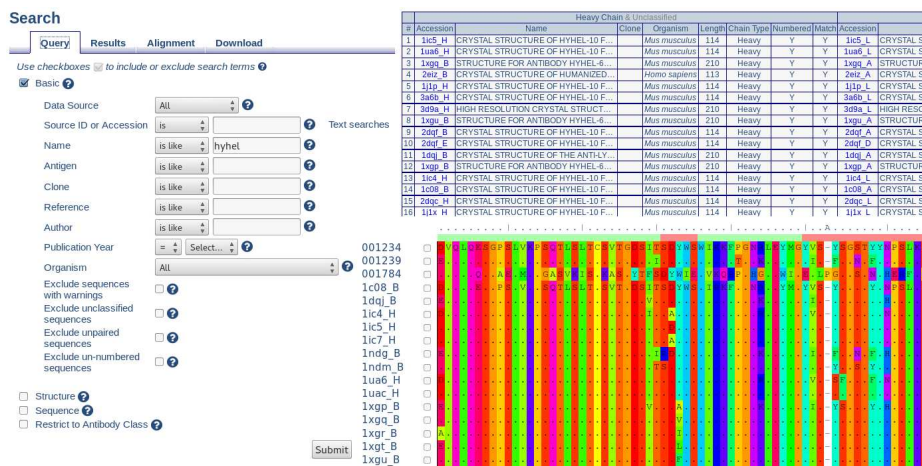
Search

Query | Results | Alignment | Download

Use checkboxes to include or exclude search terms

Basic

| | | | |
|---|---|---|---|
| Data Source | All | | |
| Source ID or Accession | is | | Text searches |
| Name | is like | hyhel | |
| Antigen | is like | | |
| Clone | is like | | |
| Reference | is like | | |
| Author | is like | | |
| Publication Year | = | Select... | |
| Organism | All | | |

Exclude sequences with warnings
Exclude unclassified sequences
Exclude unpaired sequences
Exclude un-numbered sequences

Structure
Sequence
Restrict to Antibody Class

Submit

Heavy Chain & Unclassified

| # | Accession | Name | Clone | Organism | Length | Chain Type | Numbered | Match | Accession | |
|---|---|---|---|---|---|---|---|---|---|---|
| 1 | 1ic5_H | CRYSTAL STRUCTURE OF HYHEL-10 F... | | Mus musculus | 114 | Heavy | Y | Y | 1ic5_L | CRYSTAL S |
| 2 | 1ua6_H | CRYSTAL STRUCTURE OF HYHEL-10 F... | | Mus musculus | 114 | Heavy | Y | Y | 1ua6_L | CRYSTAL S |
| 3 | 1xgq_B | STRUCTURE FOR ANTIBODY HYHEL-6... | | Mus musculus | 210 | Heavy | Y | Y | 1xgq_A | STRUCTUR |
| 4 | 2eiz_B | CRYSTAL STRUCTURE OF HUMANIZED... | | Homo sapiens | 113 | Heavy | Y | Y | 2eiz_A | CRYSTAL S |
| 5 | 1j1p_H | CRYSTAL STRUCTURE OF HYHEL-10 F... | | Mus musculus | 114 | Heavy | Y | Y | 1j1p_L | CRYSTAL S |
| 6 | 3a6b_H | CRYSTAL STRUCTURE OF HYHEL-10 F... | | Mus musculus | 114 | Heavy | Y | Y | 3a6b_L | CRYSTAL S |
| 7 | 3d9a_H | HIGH RESOLUTION CRYSTAL STRUCT... | | Mus musculus | 114 | Heavy | Y | Y | 3d9a_L | HIGH RESC |
| 8 | 1xgu_B | STRUCTURE FOR ANTIBODY HYHEL-6... | | Mus musculus | 210 | Heavy | Y | Y | 1xgu_A | STRUCTUR |
| 9 | 2dqf_B | CRYSTAL STRUCTURE OF HYHEL-10 F... | | Mus musculus | 114 | Heavy | Y | Y | 2dqf_A | CRYSTAL S |
| 10 | 2dqf_E | CRYSTAL STRUCTURE OF HYHEL-10 F... | | Mus musculus | 114 | Heavy | Y | Y | 2dqf_D | CRYSTAL S |
| 11 | 1dqj_B | CRYSTAL STRUCTURE OF THE ANTI-LY... | | Mus musculus | 210 | Heavy | Y | Y | 1dqj_A | CRYSTAL S |
| 12 | 1xgp_B | STRUCTURE FOR ANTIBODY HYHEL-6... | | Mus musculus | 210 | Heavy | Y | Y | 1xgp_A | STRUCTUR |
| 13 | 1ic4_H | CRYSTAL STRUCTURE OF HYHEL-10 F... | | Mus musculus | 114 | Heavy | Y | Y | 1ic4_L | CRYSTAL S |
| 14 | 1c08_B | CRYSTAL STRUCTURE OF HYHEL-10 F... | | Mus musculus | 114 | Heavy | Y | Y | 1c08_A | CRYSTAL S |
| 15 | 2dqc_H | CRYSTAL STRUCTURE OF HYHEL-10 F... | | Mus musculus | 114 | Heavy | Y | Y | 2dqc_L | CRYSTAL S |
| 16 | 1j1x_H | CRYSTAL STRUCTURE OF HYHEL-10 F... | | Mus musculus | 114 | Heavy | Y | Y | 1j1x_L | CRYSTAL S |

001234
001239
001784
1c08_B
1dqj_B
1ic4_H
1ic5_H
1ic7_H
1ndg_B
1ndm_B
1ua6_H
1uac_H
1xgp_B
1xgq_B
1xgr_B
1xgt_B
1xgu_B